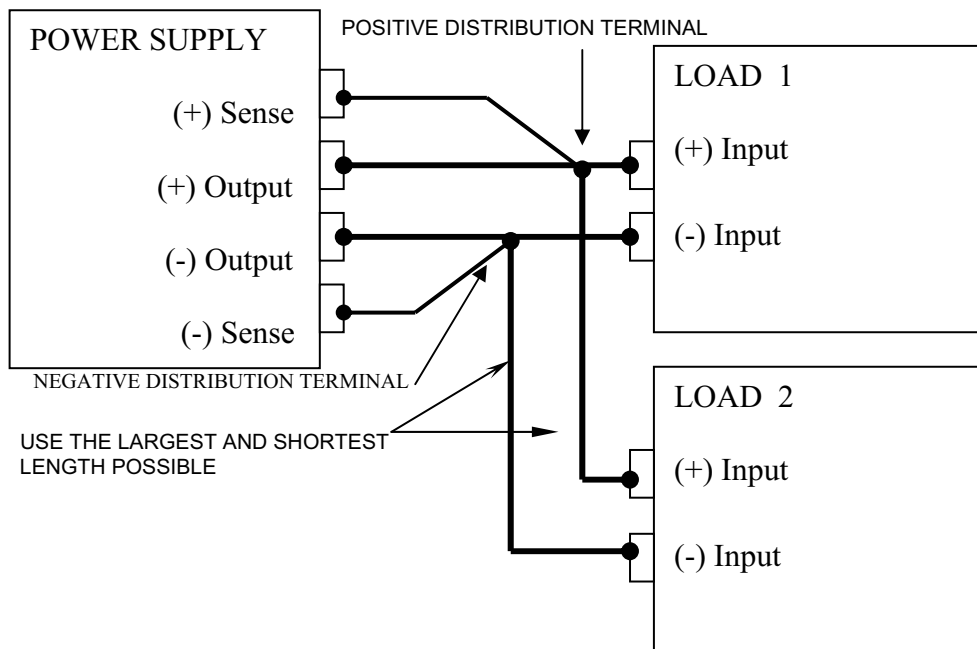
POWER SUPPLY

(+) Sense

(+) Output

(-) Output

(-) Sense

POSITIVE DISTRIBUTION TERMINAL

LOAD 1

(+) Input

(-) Input

NEGATIVE DISTRIBUTION TERMINAL

LOAD 2

USE THE LARGEST AND SHORTEST LENGTH POSSIBLE

(+) Input

(-) Input